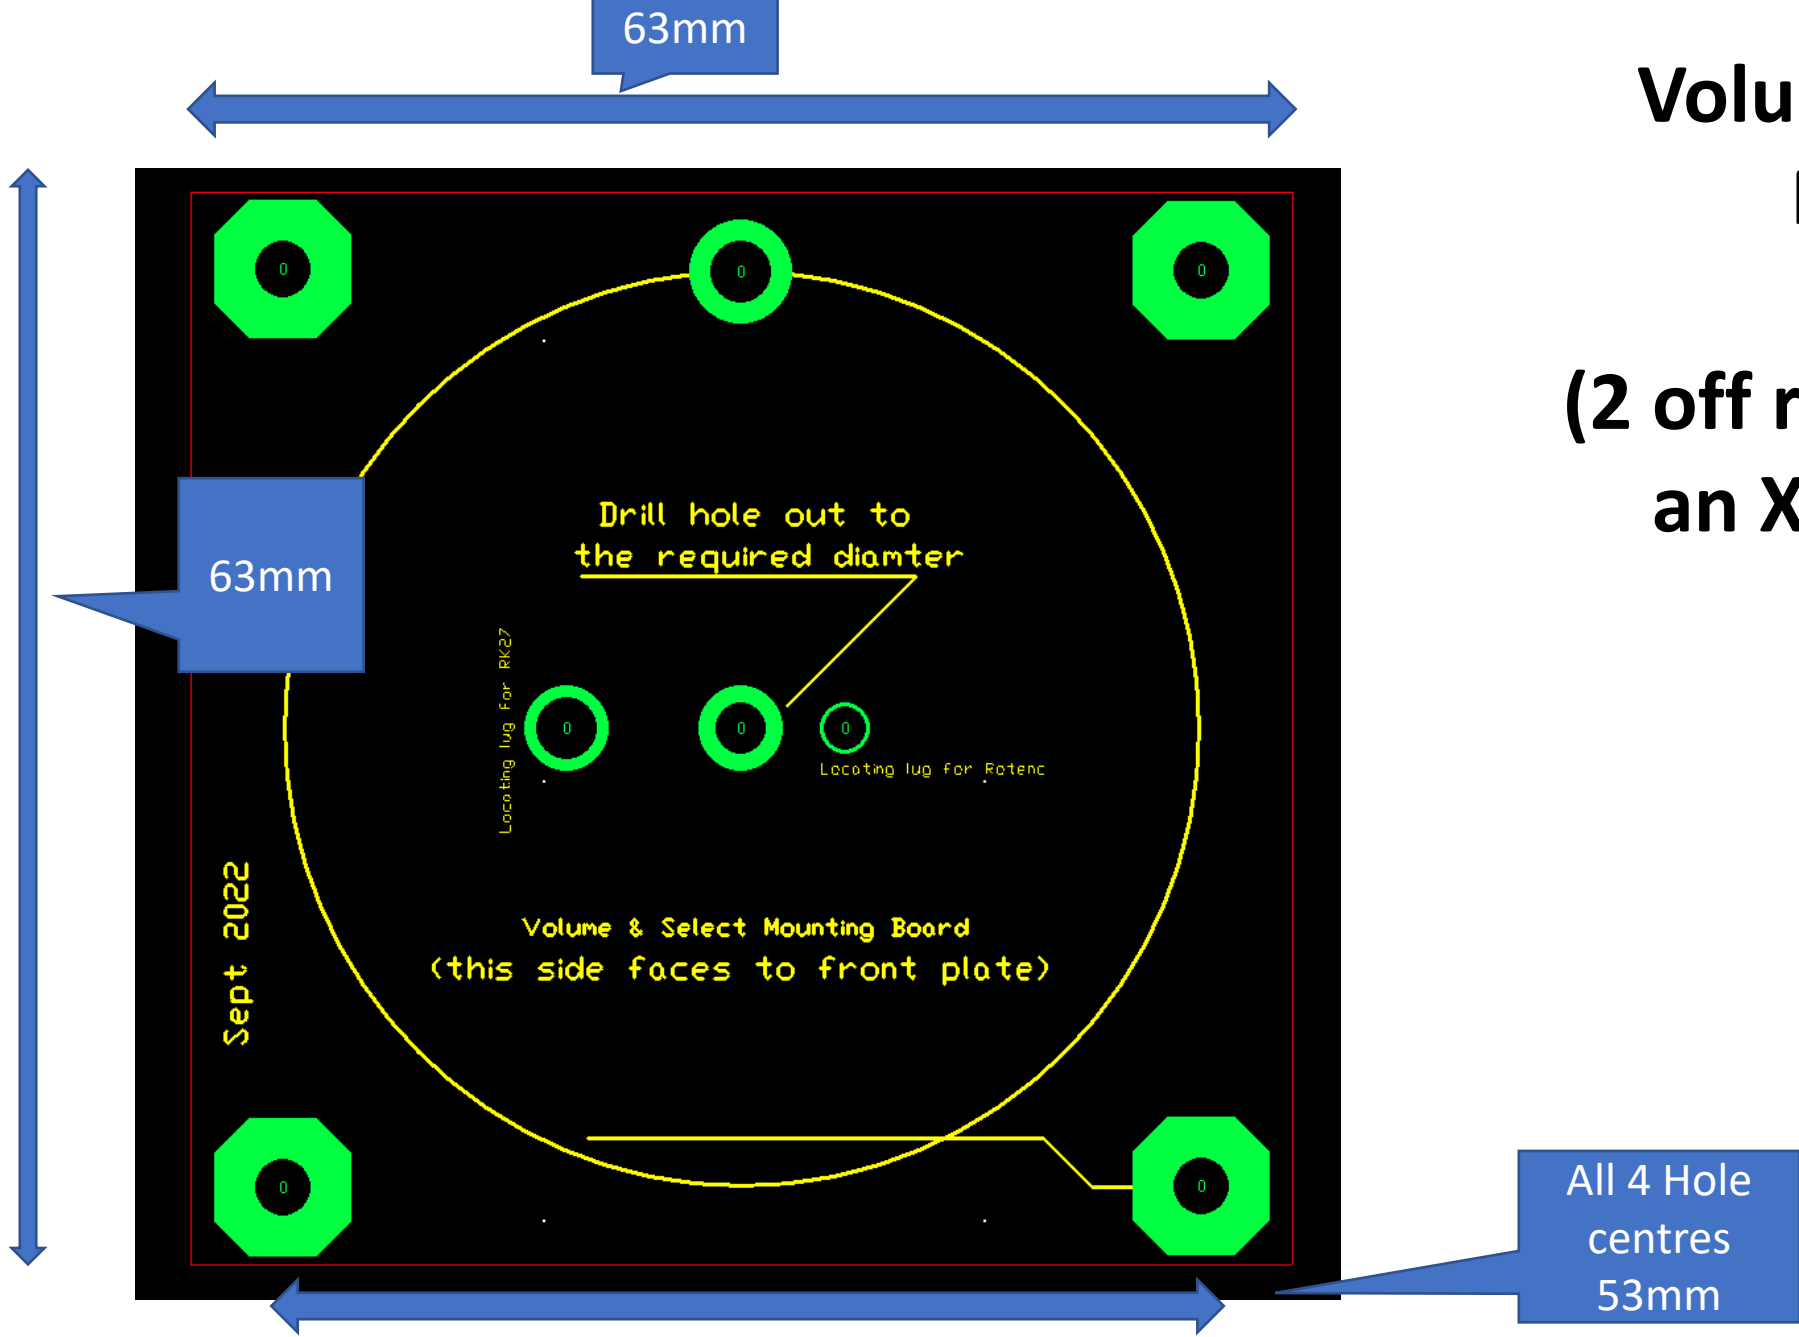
63mm

Volu

(2 off r
an X

63mm

Drill hole out to
the required diamter

Locating lug for RK27

0

0

0

0

0

0

0

0

Locating lug for Rotenc

Sept 2022

Volume & Select Mounting Board
(this side faces to front plate)

All 4 Hole centres 53mm